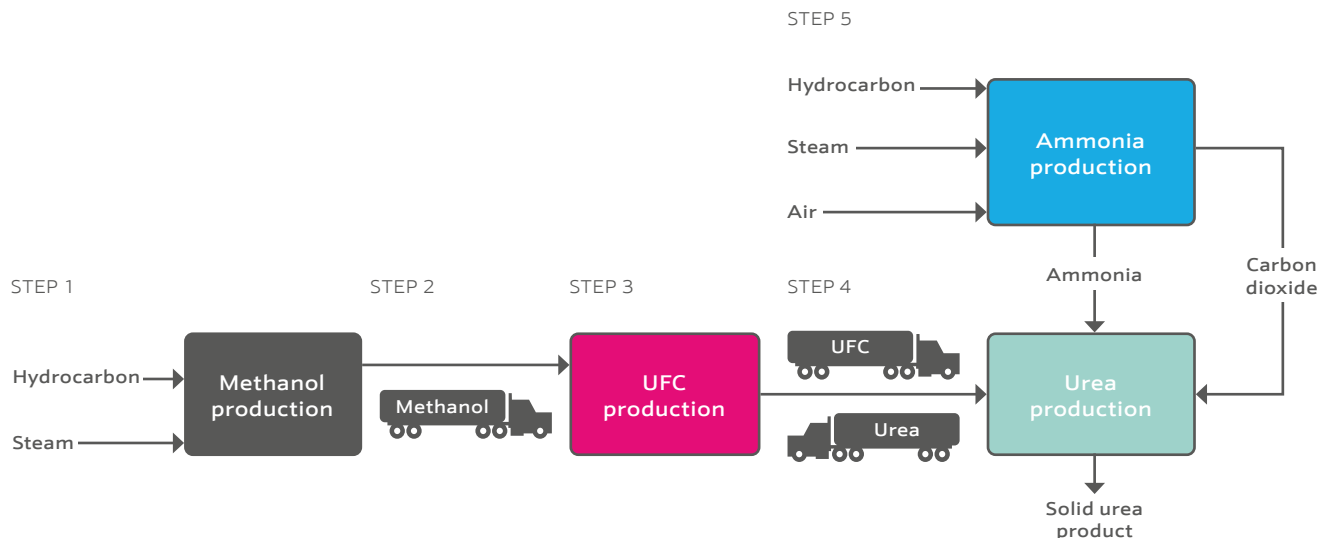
STEP 5

Hydrocarbon

Steam

Air

Ammonia production

STEP 1

STEP 2

STEP 3

STEP 4

Ammonia

Carbon dioxide

Hydrocarbon

Steam

Methanol production

Methanol

UFC production

UFC

Urea

Urea production

Solid urea product